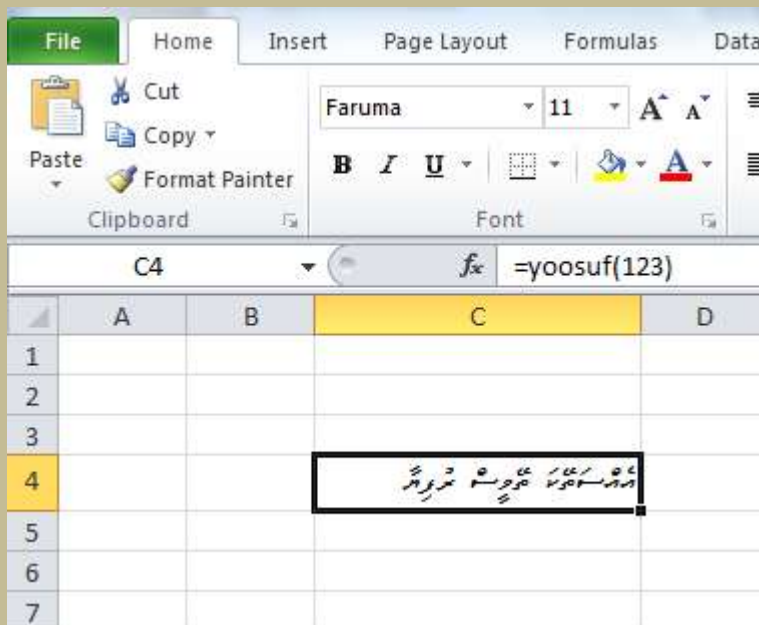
File Home Insert Page Layout Formulas Data

Cut
Copy
Paste
Format Painter
Clipboard

Faruma 11
B I U
Font

C4 $f_x$ =yoosuf(123)

| | A | B | C | D |
|---|---|---|---|---|
| 1 | | | | |
| 2 | | | | |
| 3 | | | | |
| 4 | | | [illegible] | |
| 5 | | | | |
| 6 | | | | |
| 7 | | | | |